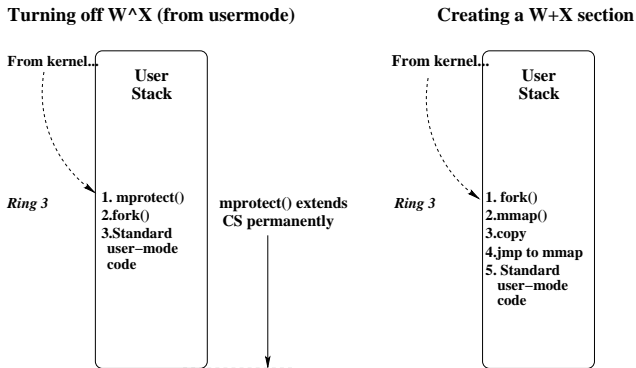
Turning off W^X (from usermode)

From kernel...

User Stack

Ring 3

1. mprotect()
2.fork()
3.Standard user-mode code

mprotect() extends CS permanently

Creating a W+X section

From kernel...

User Stack

Ring 3

1. fork()
2.mmap()
3.copy
4.jmp to mmap
5. Standard user-mode code